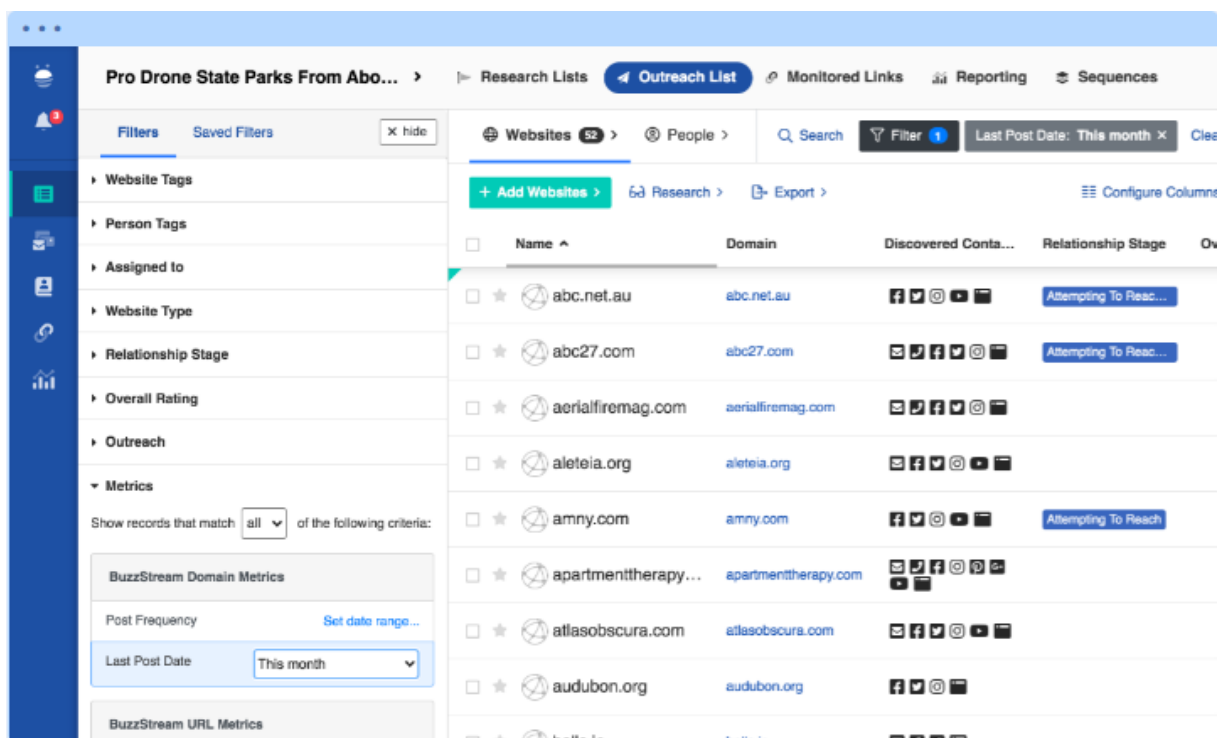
3

Pro Drone State Parks From Abo... ›

Research Lists
Outreach List
Monitored Links
Reporting
Sequences

Filters
Saved Filters
× hide

Website Tags
Person Tags
Assigned to
Website Type
Relationship Stage
Overall Rating
Outreach
Metrics

Show records that match all of the following criteria:

BuzzStream Domain Metrics
Post Frequency
Set date range...
Last Post Date
This month

BuzzStream URL Metrics

Websites 52 ›
People ›
Search
Filter 1
Last Post Date: This month ×
Clea

+ Add Websites ›
Research ›
Export ›
Configure Columns

| Name | Domain | Discovered Conta... | Relationship Stage | Ov |
|---|---|---|---|---|
| abc.net.au | abc.net.au | | Attempting To Reac... | |
| abc27.com | abc27.com | | Attempting To Reac... | |
| aerialfiremag.com | aerialfiremag.com | | | |
| aleteia.org | aleteia.org | | | |
| amny.com | amny.com | | Attempting To Reach | |
| apartmenttherapy... | apartmenttherapy.com | | | |
| atlasobscura.com | atlasobscura.com | | | |
| audubon.org | audubon.org | | | |